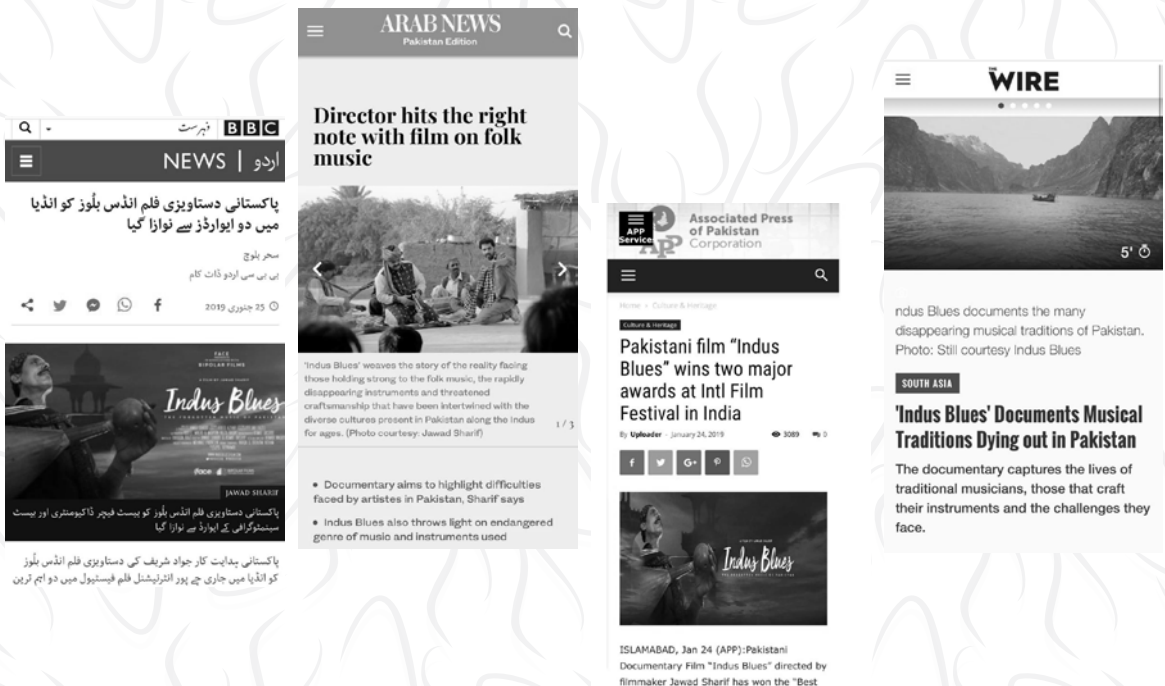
فہرست BBC

NEWS | اردو

پاکستانی دستاویزی فلم انڈس بلُوز کو انڈیا میں دو ایوارڈز سے نوازا گیا

سحر بلوچ
بی بی سی اردو ڈاٹ کام

25 جنوری 2019

Indus Blues

JAWAD SHARIF

پاکستانی دستاویزی فلم انڈس بلُوز کو بیسٹ فیچر ڈاکیومنٹری اور بیسٹ سینمٹوگرافی کے ایوارڈ سے نوازا گیا

پاکستانی ہدایت کار جواد شریف کی دستاویزی فلم انڈس بلُوز کو انڈیا میں جاری جے پور انٹرنیشنل فلم فیسٹیول میں دو اہم ترین

ARAB NEWS
Pakistan Edition

Director hits the right note with film on folk music

'Indus Blues' weaves the story of the reality facing those holding strong to the folk music, the rapidly disappearing instruments and threatened craftsmanship that have been intertwined with the diverse cultures present in Pakistan along the Indus for ages. (Photo courtesy: Jawad Sharif)

1 / 3

• Documentary aims to highlight difficulties faced by artistes in Pakistan, Sharif says

• Indus Blues also throws light on endangered genre of music and instruments used

APP Service
Associated Press of Pakistan Corporation

Home » Culture & Heritage

Culture & Heritage

Pakistani film "Indus Blues" wins two major awards at Intl Film Festival in India

By Uploader - January 24, 2019 3089 0

Indus Blues

ISLAMABAD, Jan 24 (APP):Pakistani Documentary Film "Indus Blues" directed by filmmaker Jawad Sharif has won the "Best

THE WIRE

5'

ndus Blues documents the many disappearing musical traditions of Pakistan. Photo: Still courtesy Indus Blues

SOUTH ASIA

'Indus Blues' Documents Musical Traditions Dying out in Pakistan

The documentary captures the lives of traditional musicians, those that craft their instruments and the challenges they face.